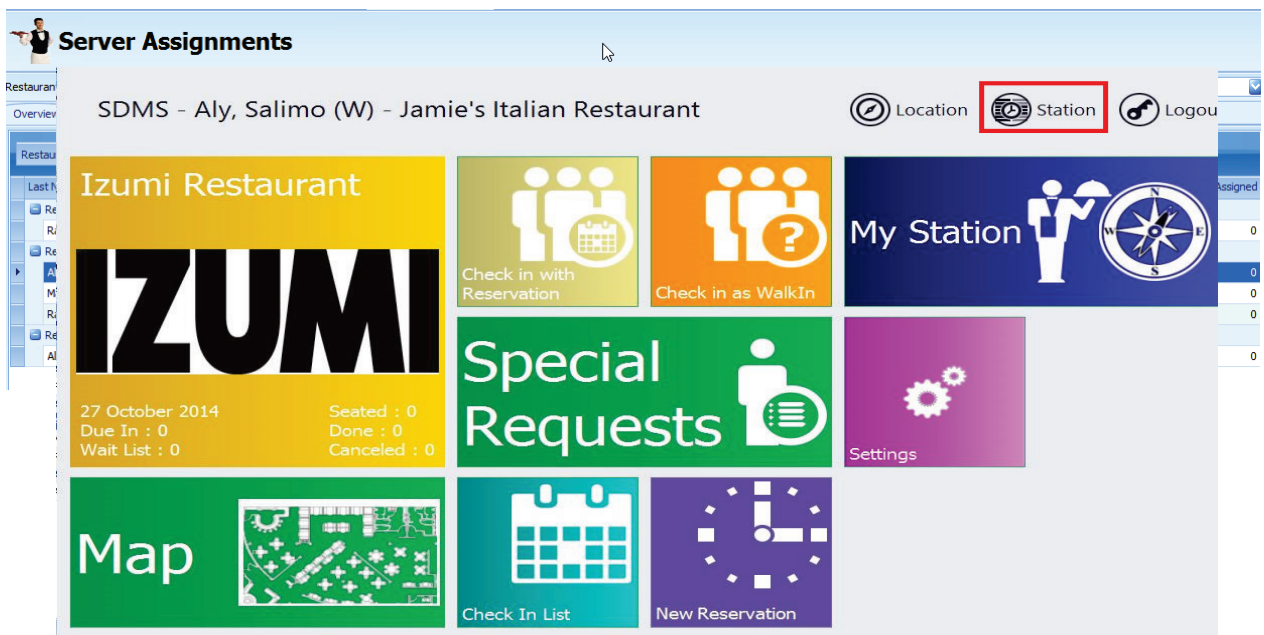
Server Assignments

Restaurant

Overview

Restau

Last N

Assigned

0

0

0

0

0

SDMS - Aly, Salimo (W) - Jamie's Italian Restaurant

Location

Station

Logou

Izumi Restaurant

IZUMI

27 October 2014
Due In : 0
Wait List : 0

Seated : 0
Done : 0
Canceled : 0

Check in with Reservation

Check in as WalkIn

My Station

N
S
E
W

Special Requests

Settings

Map

Check In List

New Reservation